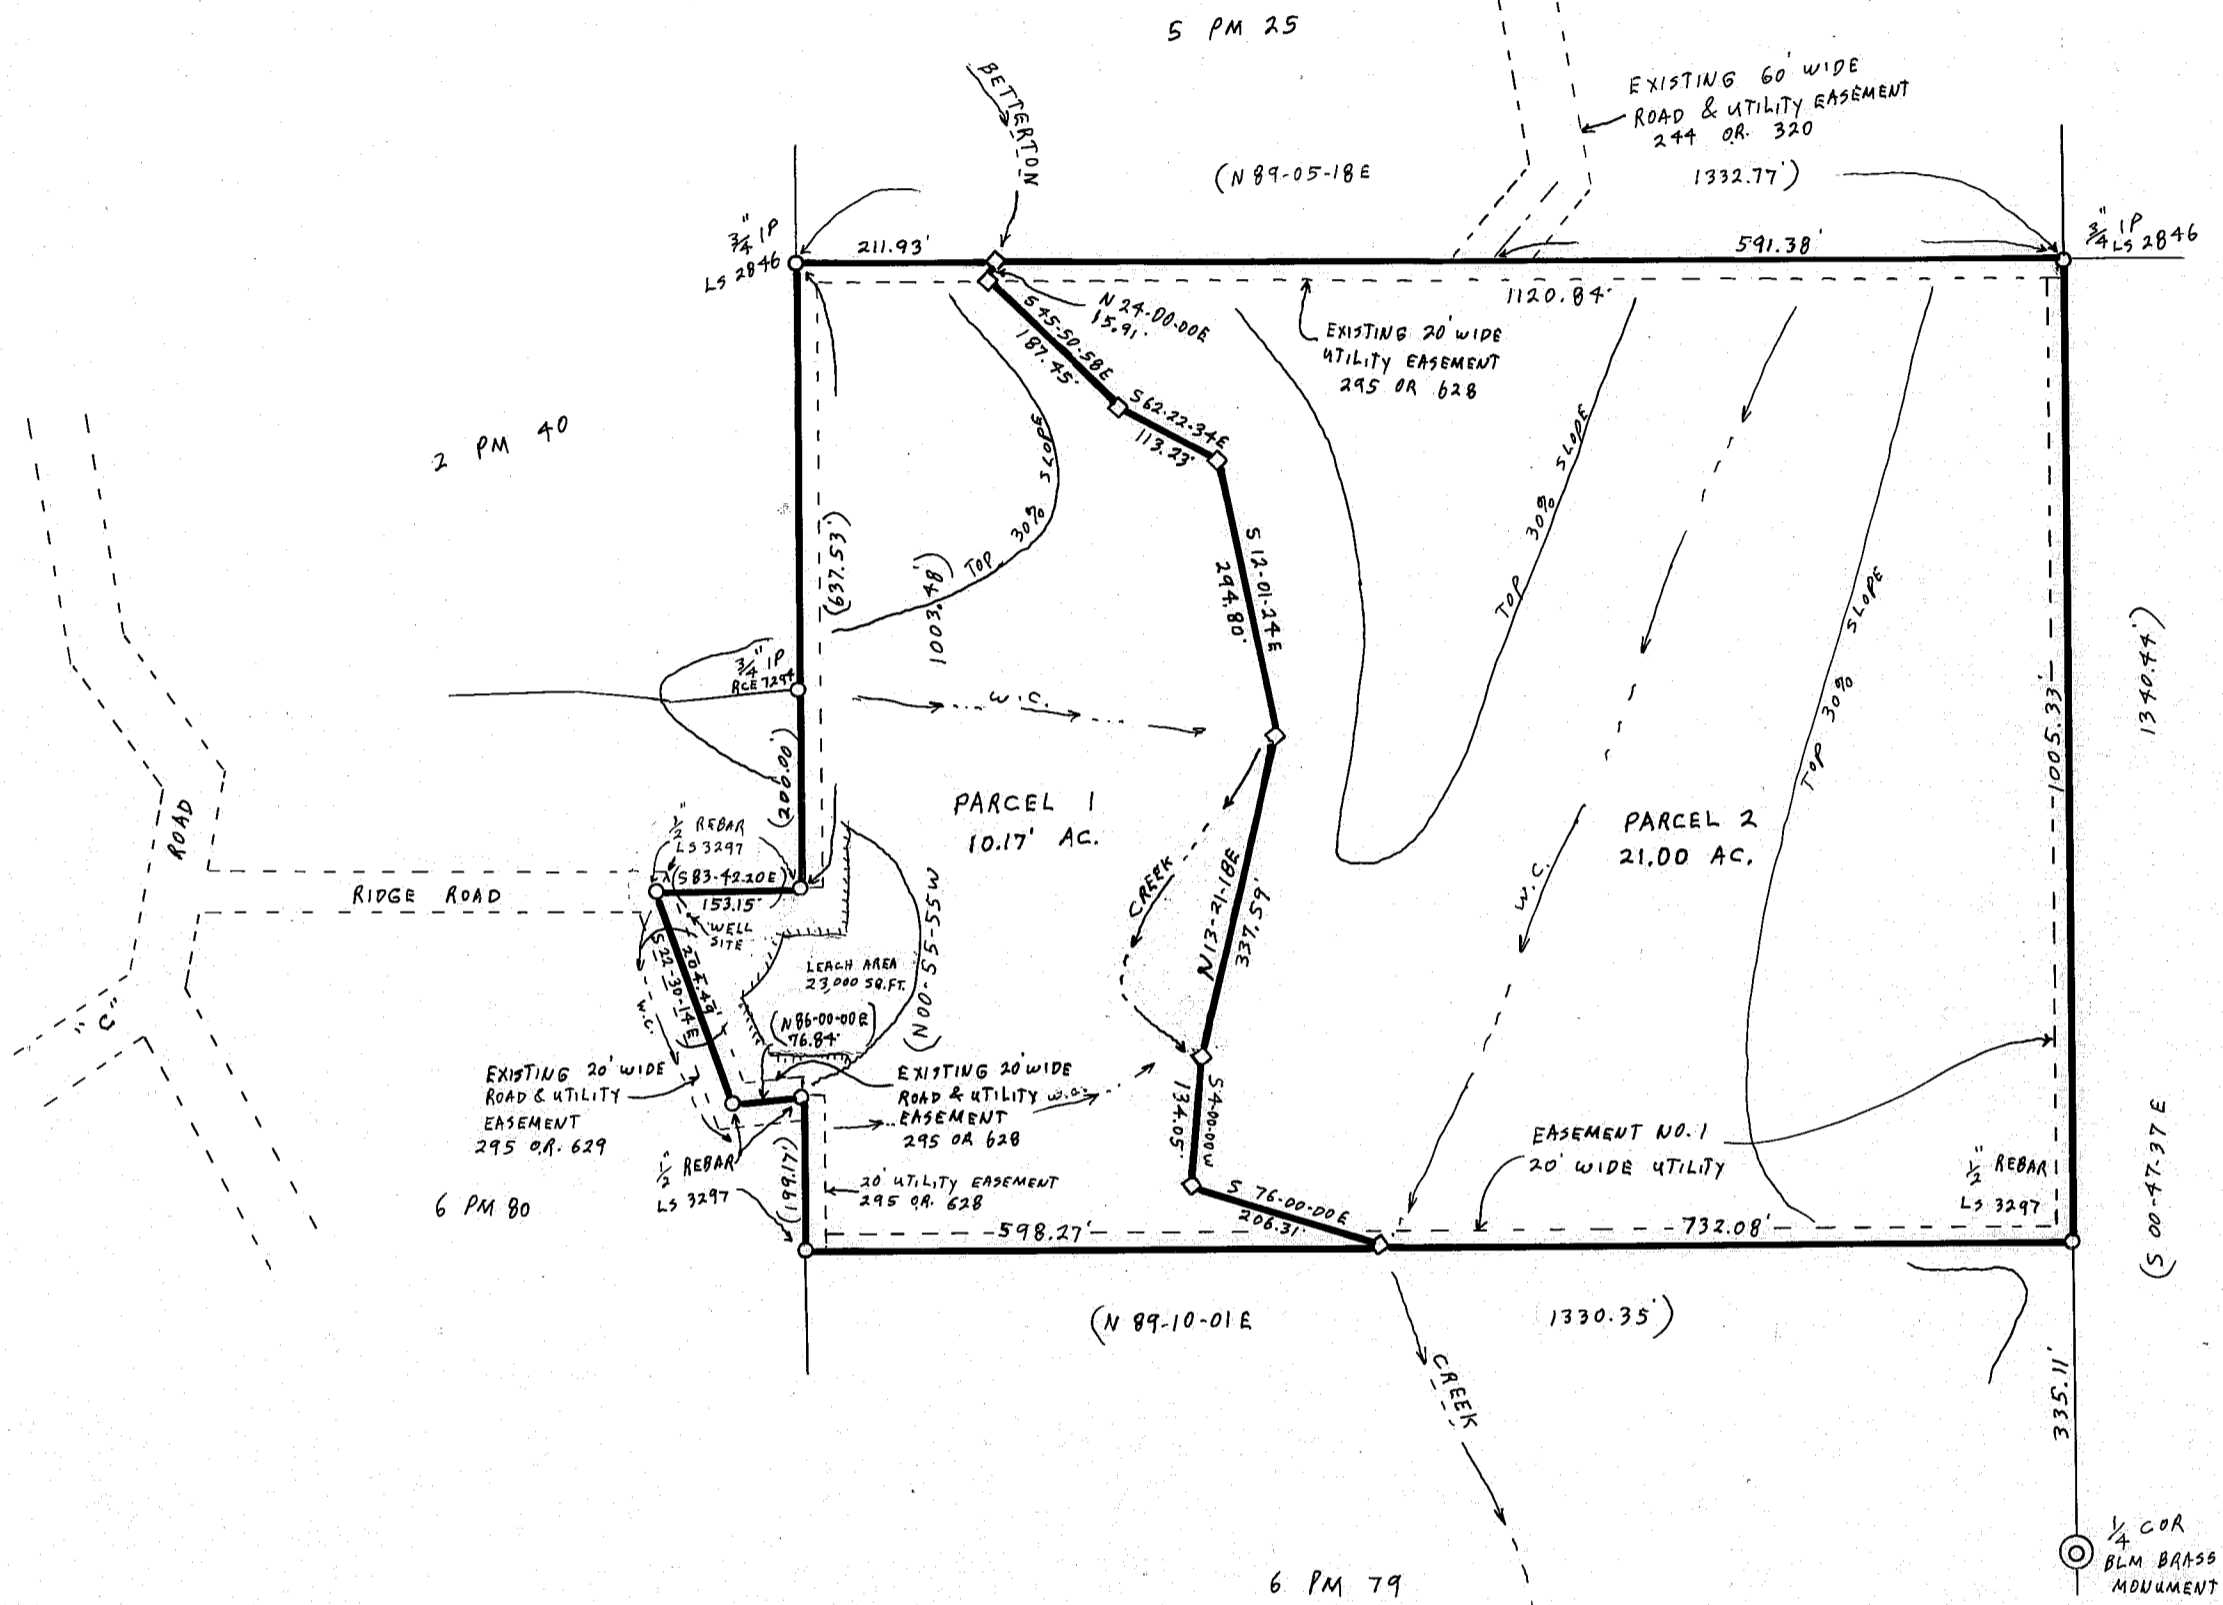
5 PM 25

BETTERTON

EXISTING 60' WIDE ROAD & UTILITY EASEMENT 244 OR. 320

(N 89-05-18E

1332.77')

$\frac{3}{4}$" IP LS 2846

211.93'

591.38'

$\frac{3}{4}$" IP LS 2846

N 24-00-00E 15.91'

1120.84'

S 45-50-58E 187.45'

EXISTING 20' WIDE UTILITY EASEMENT 295 OR 628

S 62-22-34E 113.23'

2 PM 40

TOP 30% SLOPE

(637.53')

1003.48'

S 12-01-24E 294.80'

TOP 30% SLOPE

TOP 30% SLOPE

$\frac{3}{4}$" IP RCE 7294

W.C.

(200.00')

PARCEL 1 10.17' AC.

PARCEL 2 21.00 AC.

(1340.44')

1005.33'

ROAD

$\frac{1}{2}$" REBAR LS 3297

(S83-42-20E) 153.15'

RIDGE ROAD

WELL SITE

CREEK

N13-21-18E 337.59'

W.C.

LEACH AREA 23,000 SQ.FT.

(N00-55-55W)

"C"

S 22-30-14E 204.49'

W.C.

(N86-00-00E) 76.84'

EXISTING 20' WIDE ROAD & UTILITY EASEMENT 295 O.R. 629

EXISTING 20' WIDE ROAD & UTILITY EASEMENT 295 OR 628

W.C.

S 4-00-00W 134.05'

EASEMENT NO. 1 20' WIDE UTILITY

$\frac{1}{2}$" REBAR LS 3297

(199.17')

20' UTILITY EASEMENT 295 O.R. 628

S 76-00-00E 206.31'

$\frac{1}{2}$" REBAR LS 3297

6 PM 80

598.27'

732.08'

(S 00-47-37 E)

(N 89-10-01 E

1330.35')

CREEK

335.11'

$\frac{1}{4}$ COR BLM BRASS MONUMENT

6 PM 79